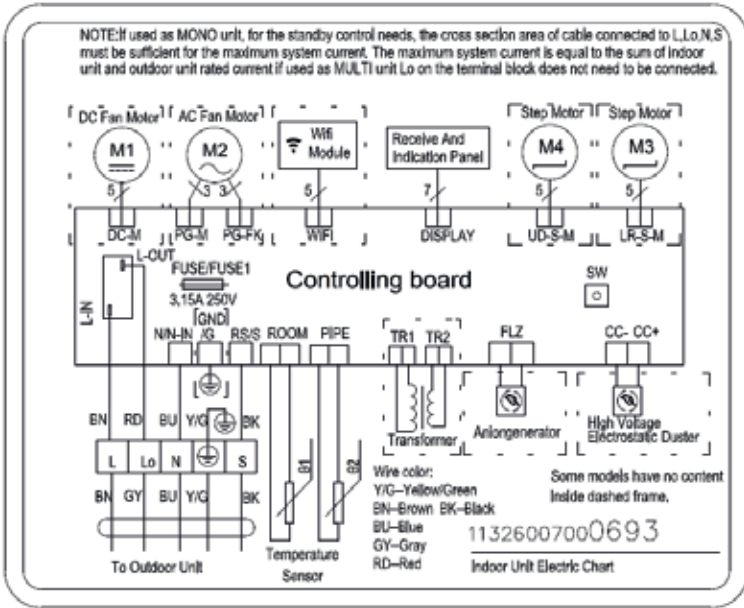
NOTE:If used as MONO unit, for the standby control needs, the cross section area of cable connected to L,Lo,N,S must be sufficient for the maximum system current. The maximum system current is equal to the sum of indoor unit and outdoor unit rated current if used as MULTI unit Lo on the terminal block does not need to be connected.

DC Fan Motor
M1
5
DC-M

AC Fan Motor
M2
3 3
PG-M PG-FK

Wifi Module
5
WIFI

Receive And Indication Panel
7
DISPLAY

Step Motor
M4
5
UD-S-M

Step Motor
M3
5
LR-S-M

L-OUT
L-IN
FUSE/FUSE1
3.15A 250V
Controlling board
SW
[GND]
N/N-IN /G RS/S ROOM PIPE
TR1 TR2
FLZ
CC- CC+
Transformer
Anlongenerator
High Voltage Electrostatic Duster

BN RD BU Y/G BK
L Lo N S
BN GY BU Y/G BK
To Outdoor Unit

θ1 θ2
Temperature Sensor

Wire color:
Y/G–Yellow/Green
BN–Brown BK–Black
BU–Blue
GY–Gray
RD–Red

Some models have no content inside dashed frame.

113260070000693

Indoor Unit Electric Chart